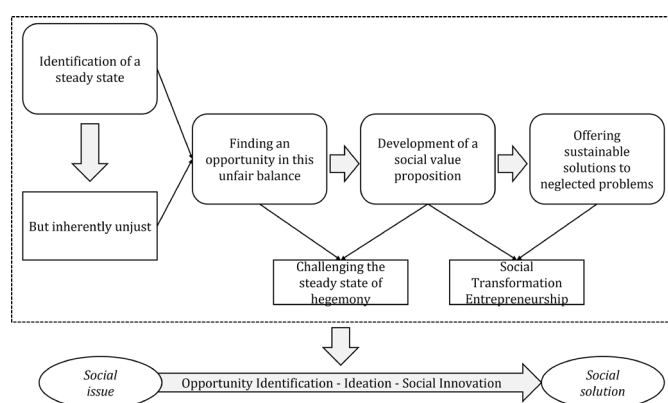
Identification of a steady state

But inherently unjust

Finding an opportunity in this unfair balance

Development of a social value proposition

Offering sustainable solutions to neglected problems

Challenging the steady state of hegemony

Social Transformation Entrepreneurship

Social issue

Opportunity Identification - Ideation - Social Innovation

Social solution